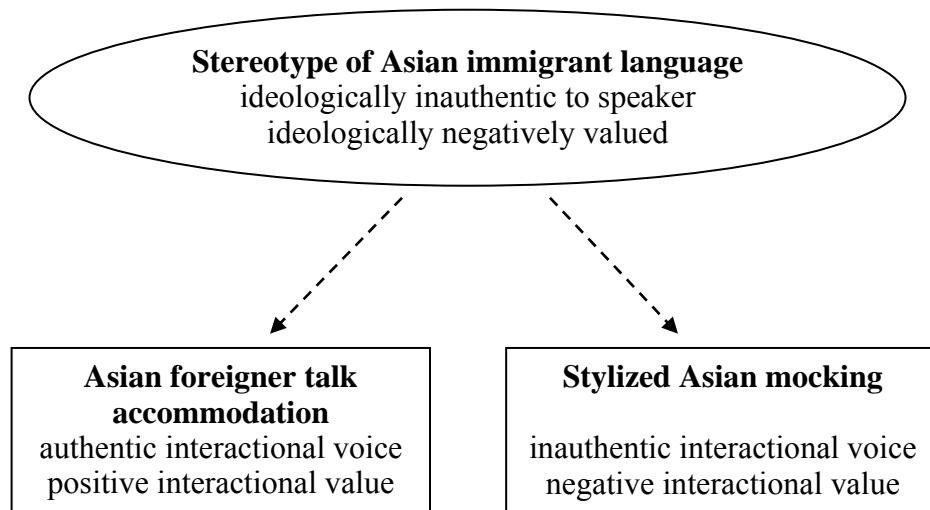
Stereotype of Asian immigrant language
ideologically inauthentic to speaker
ideologically negatively valued

Asian foreigner talk accommodation
authentic interactional voice
positive interactional value

Stylized Asian mocking
inauthentic interactional voice
negative interactional value